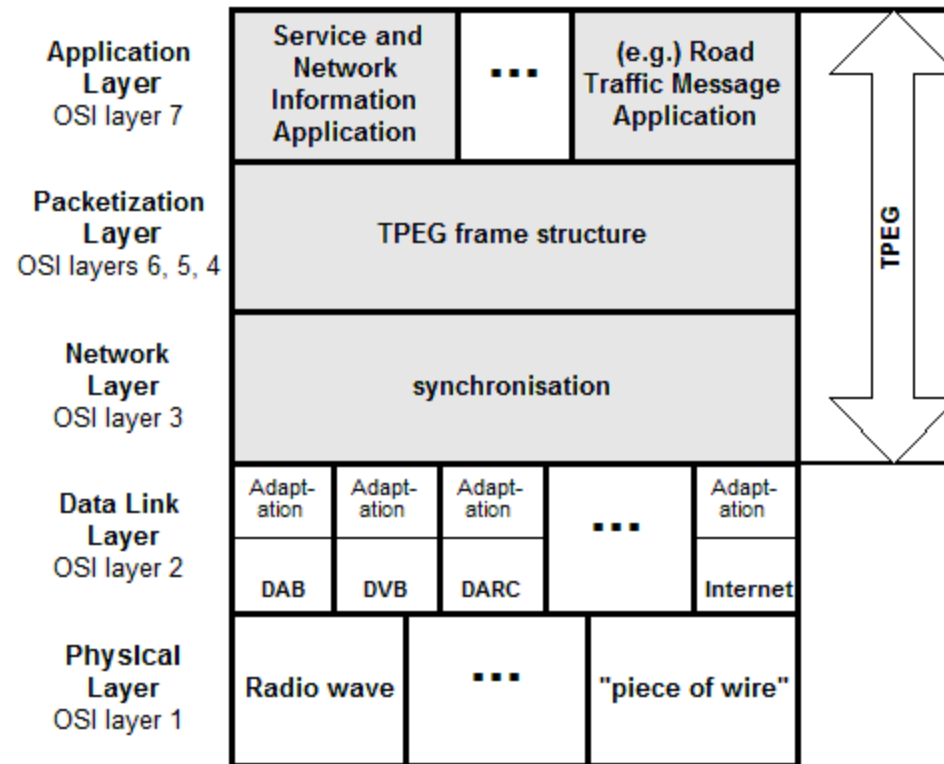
| | | | | | |
|---|---|---|---|---|---|
| **Application Layer** OSI layer 7 | **Service and Network Information Application** | **...** | | **(e.g.) Road Traffic Message Application** | **TPEG** |
| **Packetization Layer** OSI layers 6, 5, 4 | **TPEG frame structure** | | | | |
| **Network Layer** OSI layer 3 | **synchronisation** | | | | |
| **Data Link Layer** OSI layer 2 | Adapt-ation **DAB** | Adapt-ation **DVB** | Adapt-ation **DARC** | **...** | Adapt-ation **Internet** |
| **Physical Layer** OSI layer 1 | **Radio wave** | **...** | | **"piece of wire"** | |